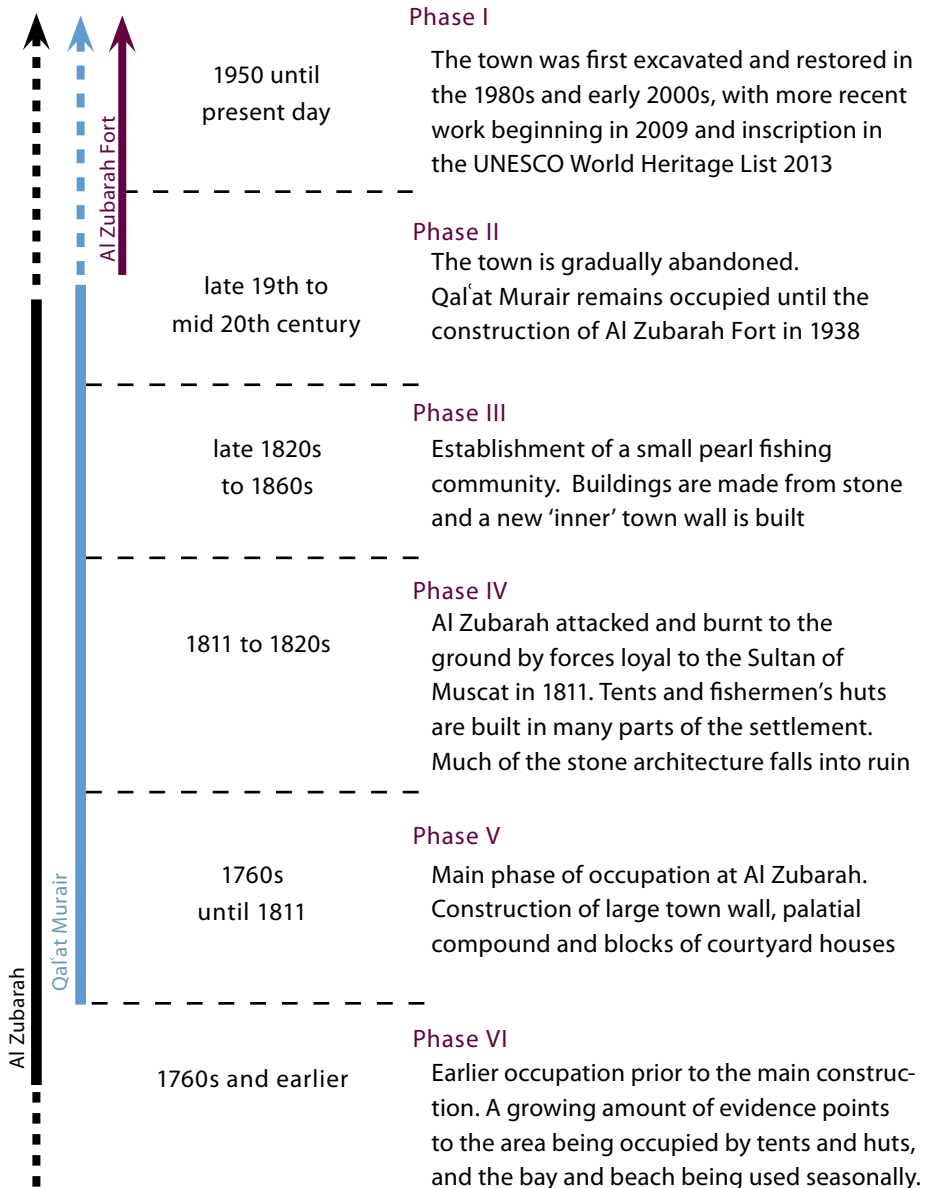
Al Zubarah Fort

Qalʿat Murair

Al Zubarah

Phase I

1950 until present day

The town was first excavated and restored in the 1980s and early 2000s, with more recent work beginning in 2009 and inscription in the UNESCO World Heritage List 2013

Phase II

late 19th to mid 20th century

The town is gradually abandoned. Qalʿat Murair remains occupied until the construction of Al Zubarah Fort in 1938

Phase III

late 1820s to 1860s

Establishment of a small pearl fishing community. Buildings are made from stone and a new 'inner' town wall is built

Phase IV

1811 to 1820s

Al Zubarah attacked and burnt to the ground by forces loyal to the Sultan of Muscat in 1811. Tents and fishermen's huts are built in many parts of the settlement. Much of the stone architecture falls into ruin

Phase V

1760s until 1811

Main phase of occupation at Al Zubarah. Construction of large town wall, palatial compound and blocks of courtyard houses

Phase VI

1760s and earlier

Earlier occupation prior to the main construction. A growing amount of evidence points to the area being occupied by tents and huts, and the bay and beach being used seasonally.